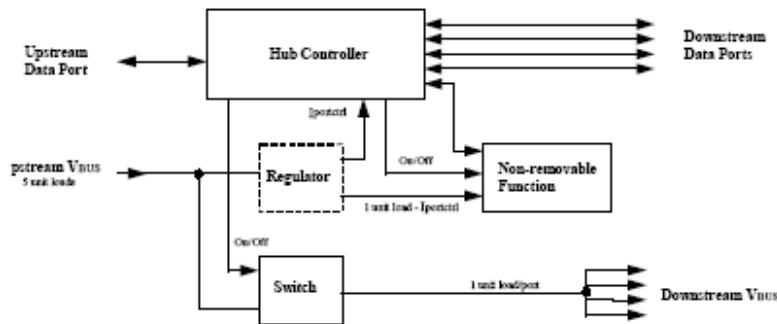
Upstream Data Port

Hub Controller

Downstream Data Ports

Iportctrl

pstream VBUS
5 unit loads

Regulator

On/Off

Non-removable Function

1 unit load - Iportctrl

On/Off

Switch

1 unit load/port

Downstream VBUS